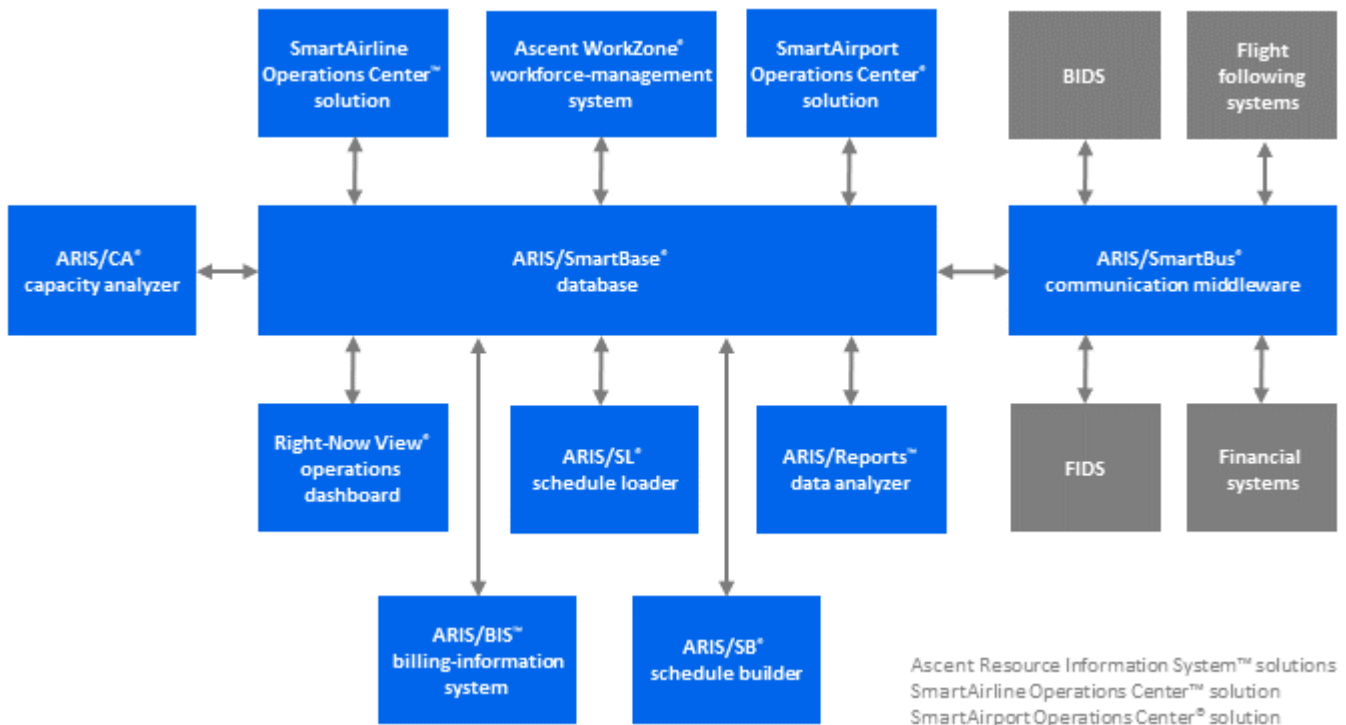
SmartAirline Operations Center™ solution

Ascent WorkZone® workforce-management system

SmartAirport Operations Center® solution

BIDS

Flight following systems

ARIS/CA® capacity analyzer

ARIS/SmartBase® database

ARIS/SmartBus® communication middleware

Right-Now View® operations dashboard

ARIS/SL® schedule loader

ARIS/Reports™ data analyzer

FIDS

Financial systems

ARIS/BIS™ billing-information system

ARIS/SB® schedule builder

Ascent Resource Information System™ solutions
SmartAirline Operations Center™ solution
SmartAirport Operations Center® solution